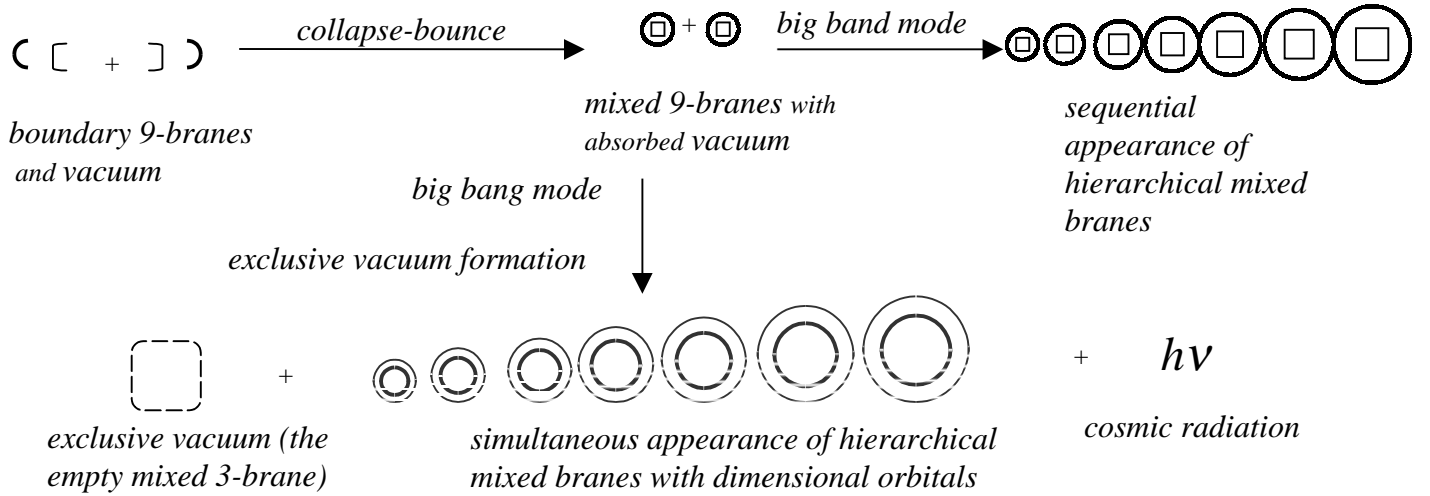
collapse-bounce

big band mode

+

+

boundary 9-branes and vacuum

mixed 9-branes with absorbed vacuum

sequential appearance of hierarchical mixed branes

big bang mode

exclusive vacuum formation

+

+ $h\nu$

exclusive vacuum (the empty mixed 3-brane)

simultaneous appearance of hierarchical mixed branes with dimensional orbitals

cosmic radiation